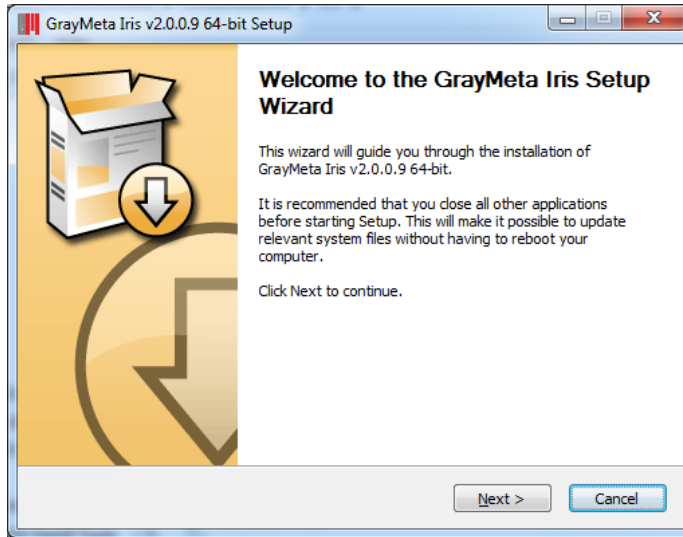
GrayMeta Iris v2.0.0.9 64-bit Setup

Welcome to the GrayMeta Iris Setup Wizard

This wizard will guide you through the installation of GrayMeta Iris v2.0.0.9 64-bit.

It is recommended that you close all other applications before starting Setup. This will make it possible to update relevant system files without having to reboot your computer.

Click Next to continue.

Next >
Cancel